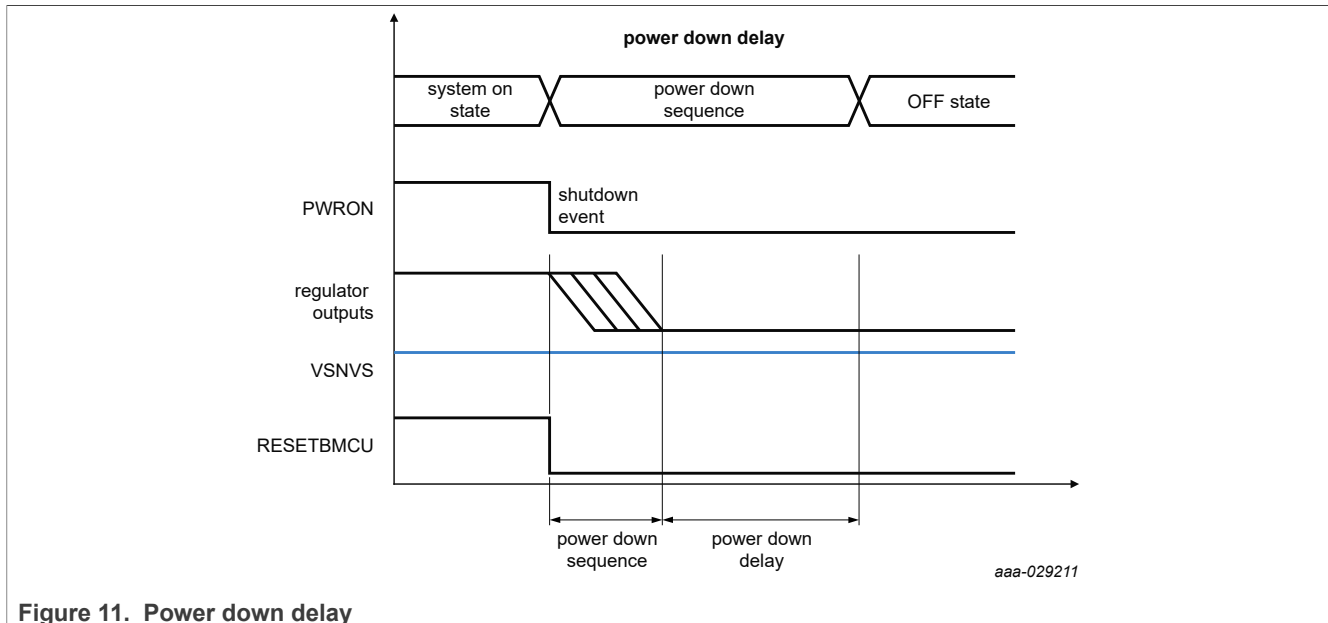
power down delay

system on state

power down sequence

OFF state

PWRON

shutdown event

regulator outputs

VSNVS

RESETBMCU

power down sequence

power down delay

aaa-029211

Figure 11. Power down delay